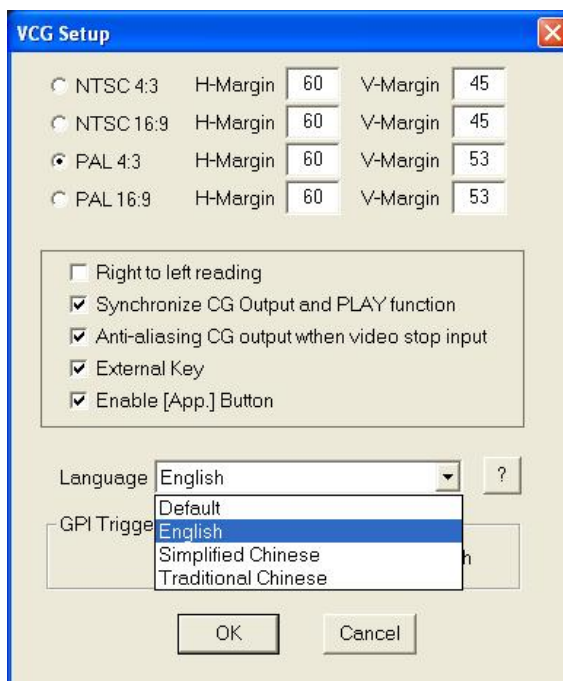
VCG Setup

NTSC 4:3 H-Margin 60 V-Margin 45
NTSC 16:9 H-Margin 60 V-Margin 45
PAL 4:3 H-Margin 60 V-Margin 53
PAL 16:9 H-Margin 60 V-Margin 53

Right to left reading
Synchronize CG Output and PLAY function
Anti-aliasing CG output wthen video stop input
External Key
Enable [App.] Button

Language English ?

Default
English
Simplified Chinese
Traditional Chinese

GPI Trigge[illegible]

h

OK Cancel